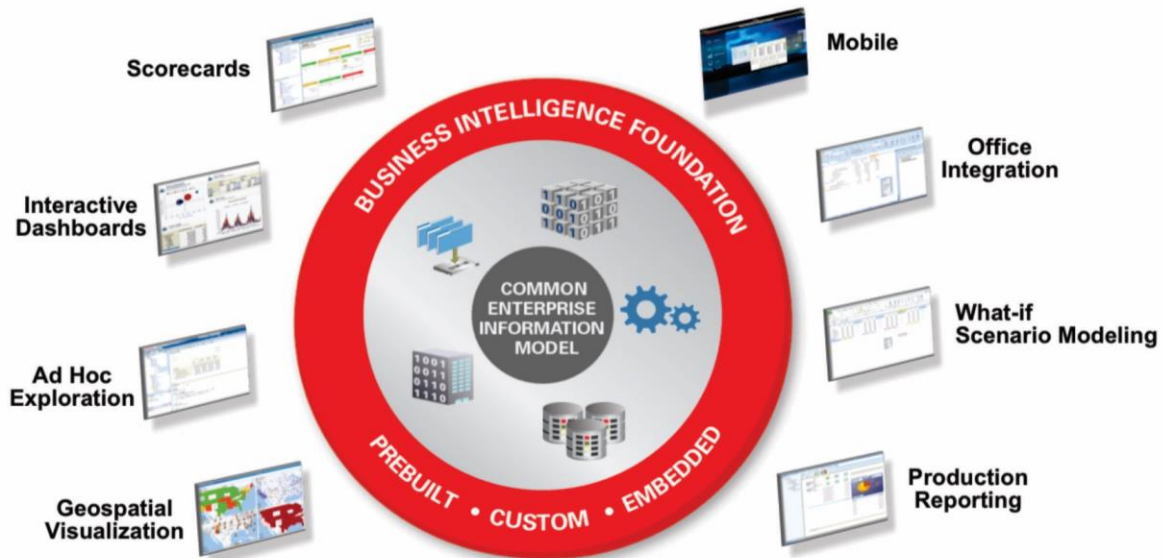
Scorecards

Mobile

BUSINESS INTELLIGENCE FOUNDATION

Office Integration

Interactive Dashboards

COMMON ENTERPRISE INFORMATION MODEL

What-if Scenario Modeling

Ad Hoc Exploration

PREBUILT • CUSTOM • EMBEDDED

Production Reporting

Geospatial Visualization